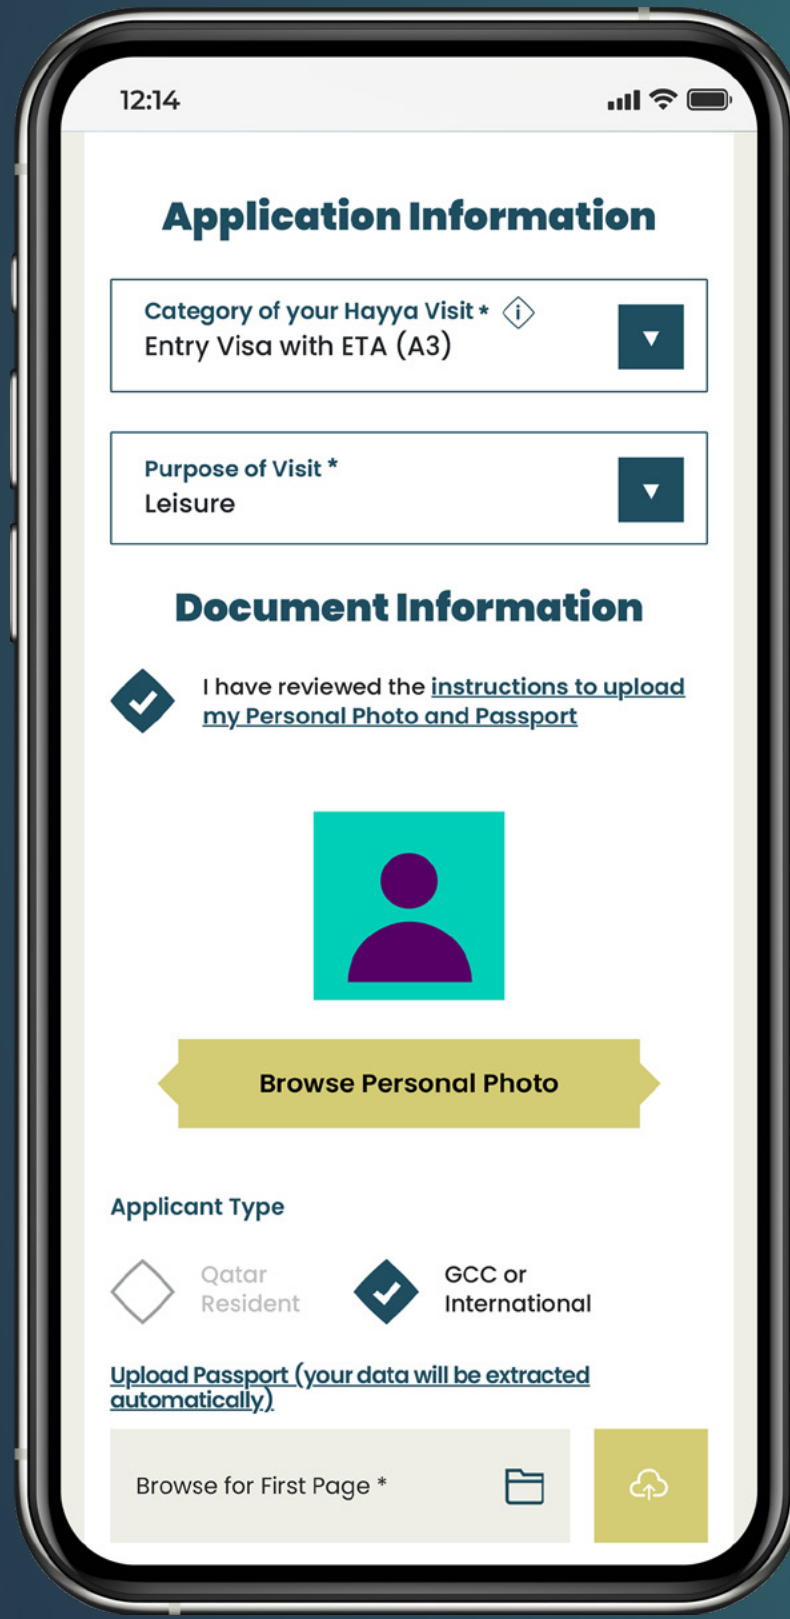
12:14

Application Information

Category of your Hayya Visit *
Entry Visa with ETA (A3)

Purpose of Visit *
Leisure

Document Information

I have reviewed the instructions to upload my Personal Photo and Passport

Browse Personal Photo

Applicant Type

Qatar Resident

GCC or International

Upload Passport (your data will be extracted automatically)

Browse for First Page *